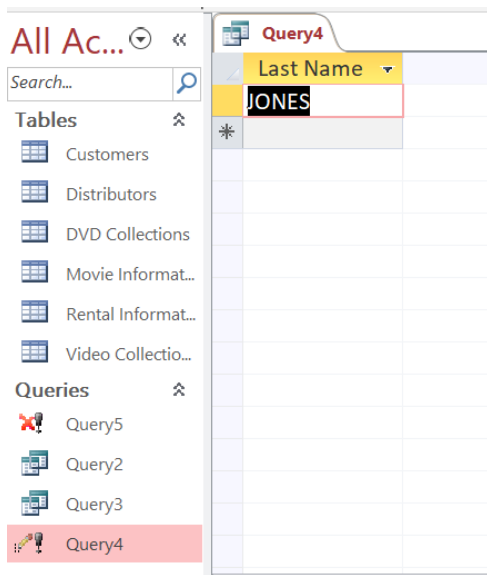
All Ac... ⊙ «

Search...

Tables

Customers

Distributors

DVD Collections

Movie Informat...

Rental Informat...

Video Collectio...

Queries

Query5

Query2

Query3

Query4

Query4

| Last Name |
|---|
| JONES |
| * |